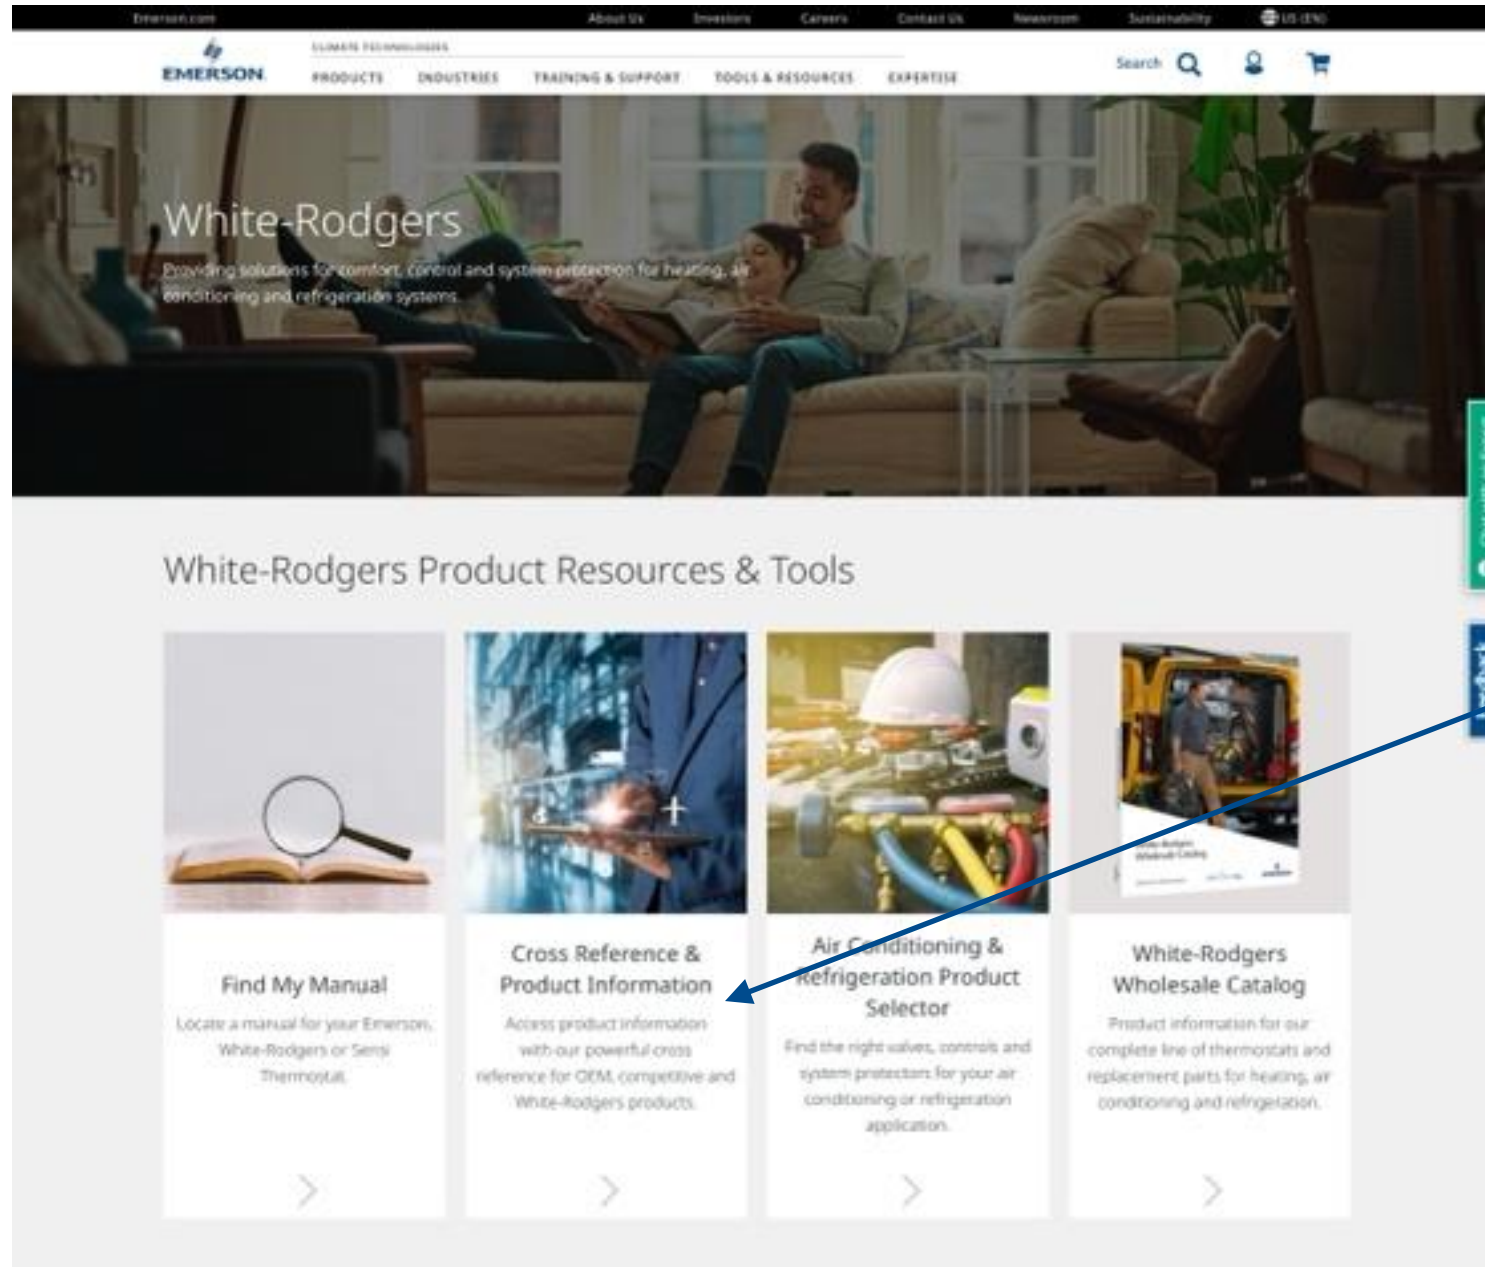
Emerson.com About Us Investors Careers Contact Us Newsroom Sustainability US (EN)

EMERSON
CLIMATE TECHNOLOGIES
PRODUCTS INDUSTRIES TRAINING & SUPPORT TOOLS & RESOURCES EXPERTISE

Search

White-Rodgers

Providing solutions for comfort, control and system protection for heating, air conditioning and refrigeration systems.

White-Rodgers Product Resources & Tools

Find My Manual

Locate a manual for your Emerson, White-Rodgers or Sensi Thermostat.

Cross Reference & Product Information

Access product information with our powerful cross reference for OEM, competitive and White-Rodgers products.

Air Conditioning & Refrigeration Product Selector

Find the right valves, controls and system protectors for your air conditioning or refrigeration application.

White-Rodgers Wholesale Catalog

Product information for our complete line of thermostats and replacement parts for heating, air conditioning and refrigeration.

Feedback